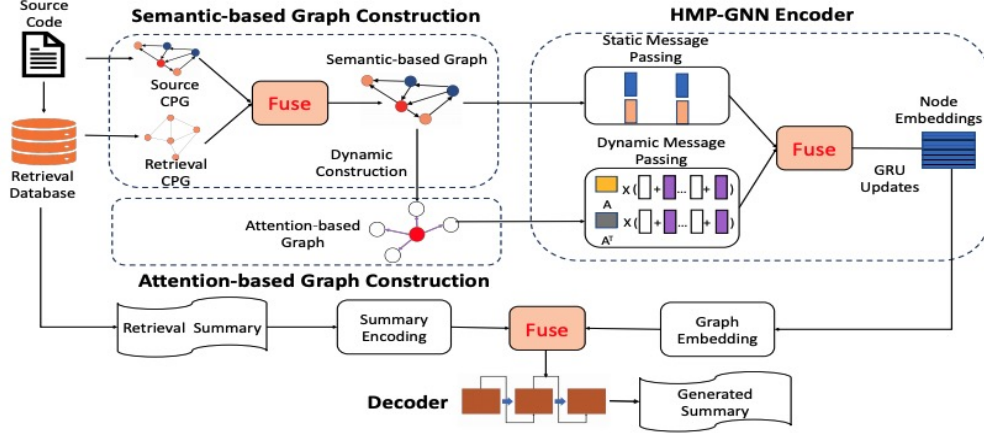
Source Code

Semantic-based Graph Construction

HMP-GNN Encoder

Source CPG

Fuse

Semantic-based Graph

Static Message Passing

Retrieval Database

Retrieval CPG

Dynamic Construction

Dynamic Message Passing

Fuse

Node Embeddings

GRU Updates

A

X ( + ... + )

$A^T$

X ( + ... + )

Attention-based Graph

Attention-based Graph Construction

Retrieval Summary

Summary Encoding

Fuse

Graph Embedding

Decoder

Generated Summary